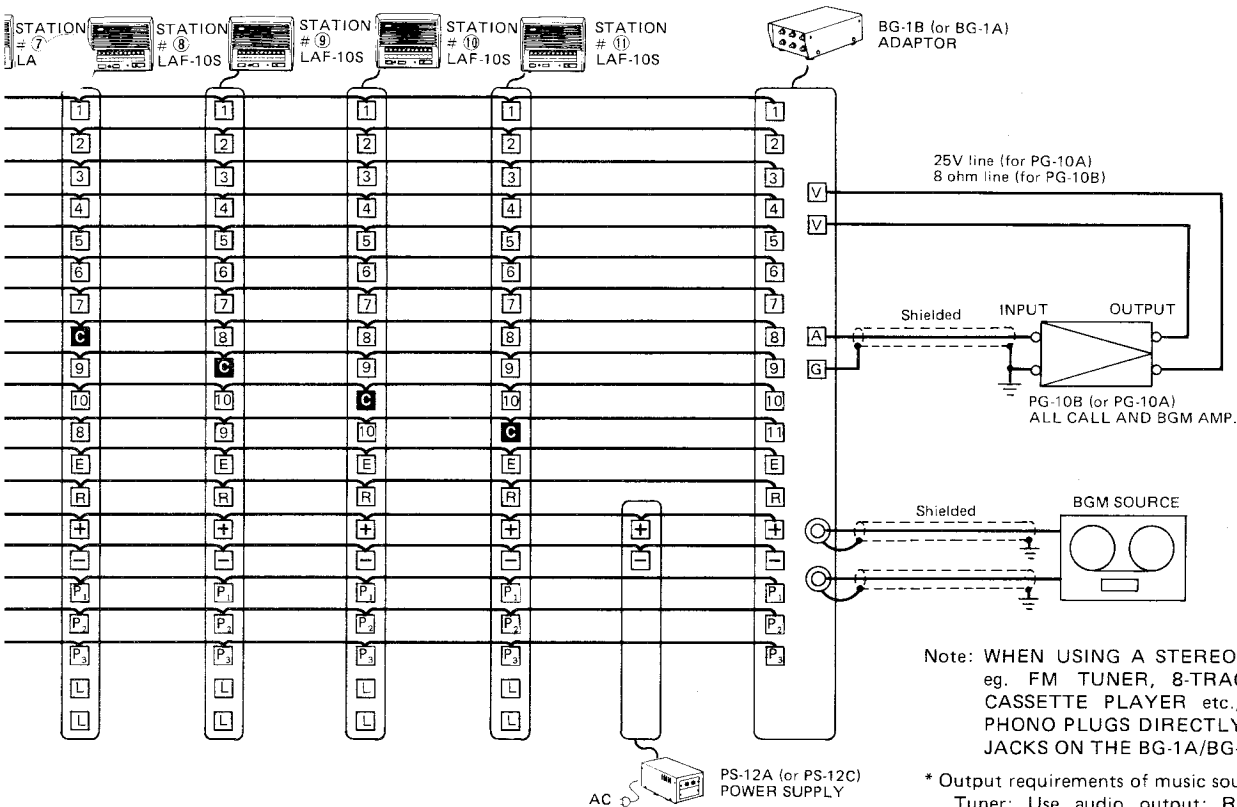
STATION # ⑦ LA

STATION # ⑧ LAF-10S

STATION # ⑨ LAF-10S

STATION # ⑩ LAF-10S

STATION # ⑪ LAF-10S

BG-1B (or BG-1A) ADAPTOR

| ⑦ | ⑧ | ⑨ | ⑩ | BG |
|---|---|---|---|---|
| 1 | 1 | 1 | 1 | 1 |
| 2 | 2 | 2 | 2 | 2 |
| 3 | 3 | 3 | 3 | 3 |
| 4 | 4 | 4 | 4 | 4 |
| 5 | 5 | 5 | 5 | 5 |
| 6 | 6 | 6 | 6 | 6 |
| 7 | 7 | 7 | 7 | 7 |
| C | 8 | 8 | 8 | 8 |
| 9 | C | 9 | 9 | 9 |
| 10 | 10 | C | 10 | 10 |
| 8 | 9 | 10 | C | 11 |
| E | E | E | E | E |
| R | R | R | R | R |
| + | + | + | + | + |
| − | − | − | − | − |
| $P_1$ | $P_1$ | $P_1$ | $P_1$ | $P_1$ |
| $P_2$ | $P_2$ | $P_2$ | $P_2$ | $P_2$ |
| $P_3$ | $P_3$ | $P_3$ | $P_3$ | $P_3$ |
| L | L | L | L | |
| L | L | L | L | |

+
−

V
V
A
G

25V line (for PG-10A)
8 ohm line (for PG-10B)

Shielded

INPUT

OUTPUT

PG-10B (or PG-10A)
ALL CALL AND BGM AMP.

Shielded

BGM SOURCE

PS-12A (or PS-12C)
POWER SUPPLY

AC

Note: WHEN USING A STEREO eg. FM TUNER, 8-TRAC CASSETTE PLAYER etc., PHONO PLUGS DIRECTLY JACKS ON THE BG-1A/BG-

* Output requirements of music sou
Tuner: Use audio output: R